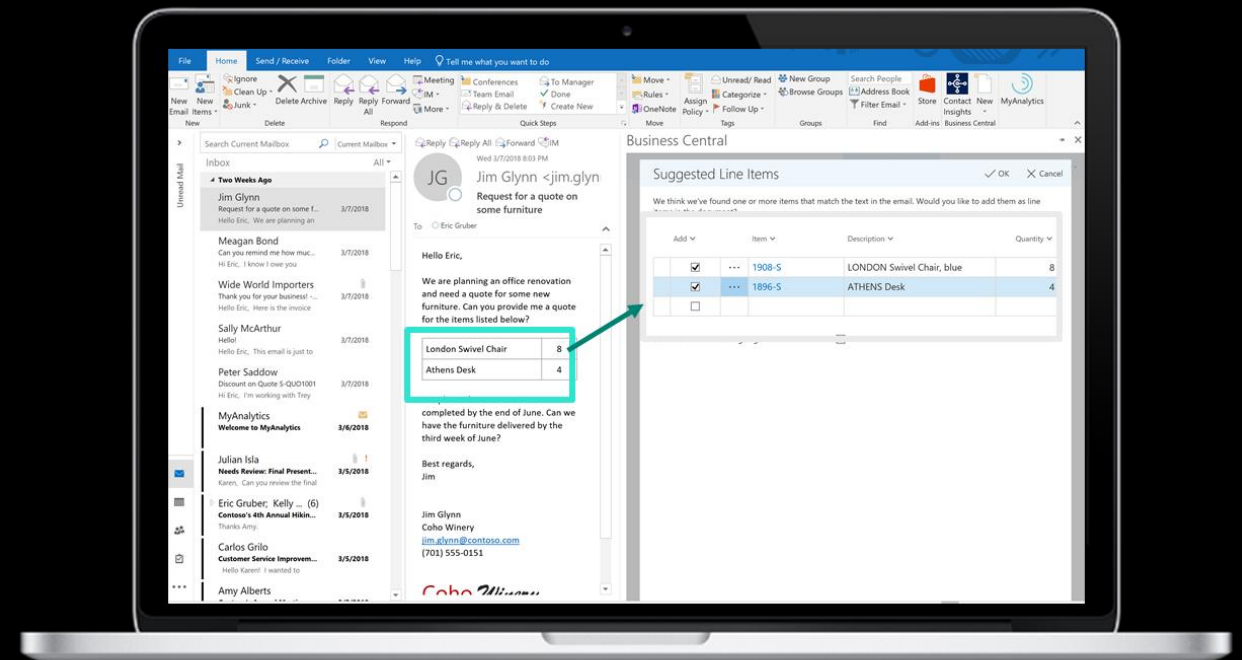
File Home Send / Receive Folder View Help Tell me what you want to do

New Email New Items Ignore Clean Up Junk Delete Archive Reply Reply All Forward Meeting IM More Conferences Team Email Reply & Delete To Manager Done Create New Move Rules OneNote Assign Policy Unread/ Read Categorize Follow Up New Group Browse Groups Search People Address Book Filter Email Store Contact Insights New MyAnalytics

New Delete Respond Quick Steps Move Tags Groups Find Add-ins Business Central

Search Current Mailbox Current Mailbox

Inbox All

Unread Mail

Two Weeks Ago

Jim Glynn
Request for a quote on some f... 3/7/2018
Hello Eric, We are planning an

Meagan Bond
Can you remind me how muc... 3/7/2018
Hi Eric, I know I owe you

Wide World Importers
Thank you for your business! -... 3/7/2018
Hello Eric, Here is the invoice

Sally McArthur
Hello! 3/7/2018
Hello Eric, This email is just to

Peter Saddow
Discount on Quote S-QUO1001 3/7/2018
Hi Eric, I'm working with Trey

MyAnalytics
Welcome to MyAnalytics 3/6/2018

Julian Isla
Needs Review: Final Present... 3/5/2018
Karen, Can you review the

Eric Gruber; Kelly ... (6)
Contoso's 4th Annual Hikin... 3/5/2018
Thanks Amy.

Carlos Grilo
Customer Service Improvem... 3/5/2018
Hi Karen! I wanted to

Amy Alberts

Reply Reply All Forward IM

JG
Wed 3/7/2018 8:03 PM
Jim Glynn <jim.glyn
Request for a quote on some furniture

To Eric Gruber

Hello Eric,

We are planning an office renovation and need a quote for some new furniture. Can you provide me a quote for the items listed below?

| London Swivel Chair | 8 |
|---|---|
| Athens Desk | 4 |

completed by the end of June. Can we have the furniture delivered by the third week of June?

Best regards,
Jim

Jim Glynn
Coho Winery
jim.glynn@contoso.com
(701) 555-0151

Coho Winery

Business Central

Suggested Line Items ✓ OK ✕ Cancel

We think we've found one or more items that match the text in the email. Would you like to add them as line items in the document?

| Add | | Item | Description | Quantity |
|---|---|---|---|---|
| ☑ | ··· | 1908-S | LONDON Swivel Chair, blue | 8 |
| ☑ | ··· | 1896-S | ATHENS Desk | 4 |
| ☐ | | | | |